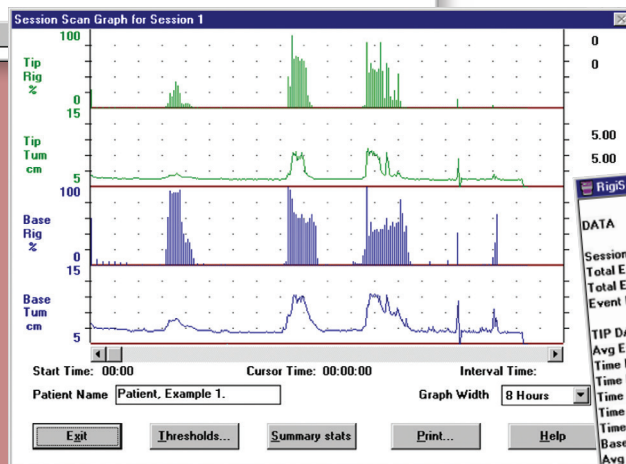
Session Scan Graph for Session 1

Tip Rig %
100
0

Tip Tum cm
15
5

Base Rig %
100
0

Base Tum cm
15
5

0
0
5.00
5.00

Start Time: 00:00
Cursor Time: 00:00:00
Interval Time:

Patient Name
Patient, Example 1.
Graph Width
8 Hours

Exit
Thresholds...
Summary stats
Print...
Help

RigiS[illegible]
DATA
Session
Total E
Total E
Event
TIP DA
Avg E
Time
Time
Time
Time
Time
Base
Avg